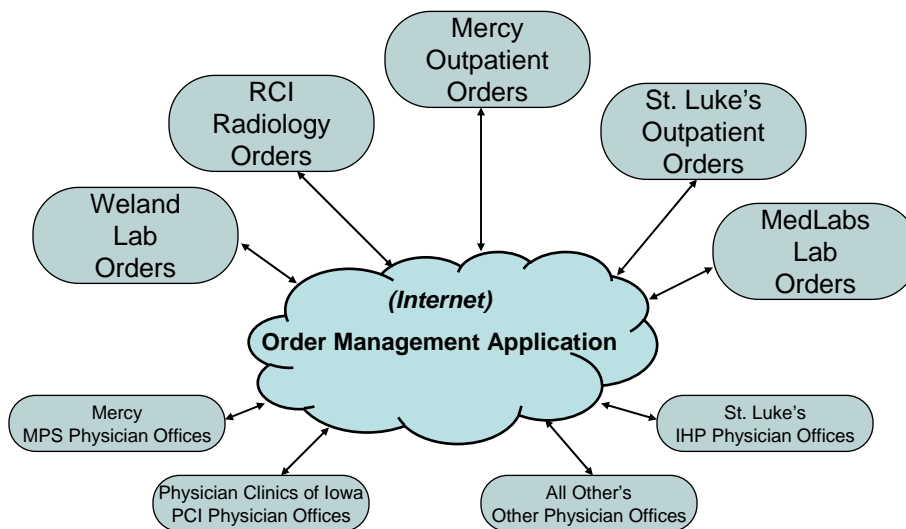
Mercy Outpatient Orders

RCI Radiology Orders

St. Luke's Outpatient Orders

Weland Lab Orders

MedLabs Lab Orders

(Internet)

Order Management Application

Mercy MPS Physician Offices

St. Luke's IHP Physician Offices

Physician Clinics of Iowa PCI Physician Offices

All Other's Other Physician Offices